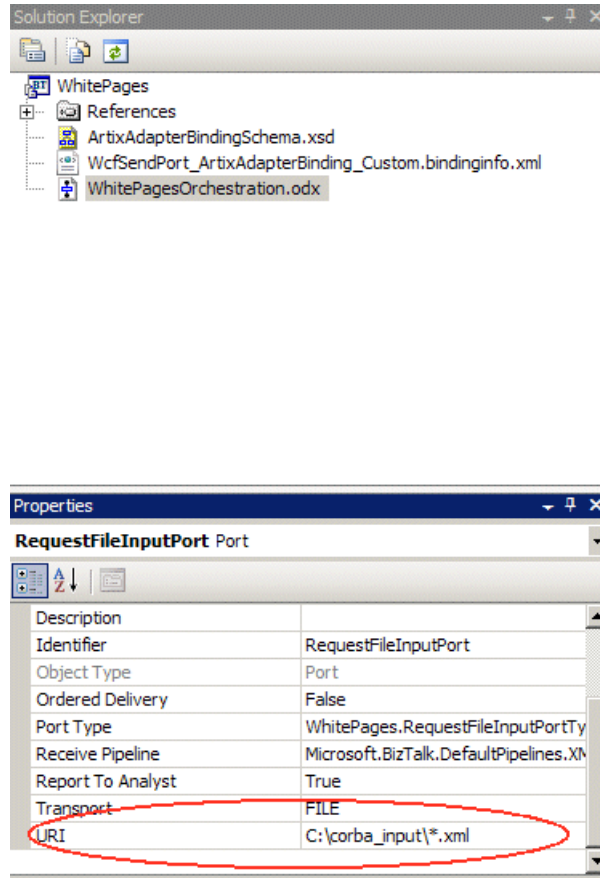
Solution Explorer

WhitePages
References
ArtixAdapterBindingSchema.xsd
WcfSendPort_ArtixAdapterBinding_Custom.bindinginfo.xml
WhitePagesOrchestration.odx

Properties

RequestFileInputPort Port

| | |
|---|---|
| Description | |
| Identifier | RequestFileInputPort |
| Object Type | Port |
| Ordered Delivery | False |
| Port Type | WhitePages.RequestFileInputPortTy |
| Receive Pipeline | Microsoft.BizTalk.DefaultPipelines.XM |
| Report To Analyst | True |
| Transport | FILE |
| URI | C:\corba_input\*.xml |